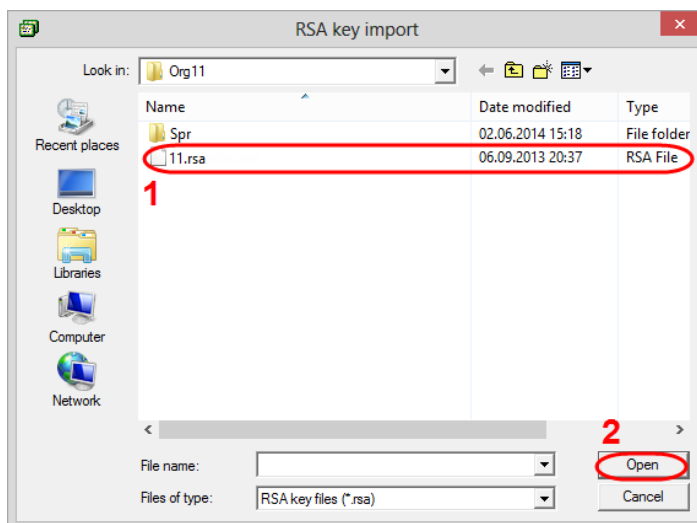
RSA key import

Look in: Org11

Recent places

Desktop

Libraries

Computer

Network

| Name | Date modified | Type |
|---|---|---|
| Spr | 02.06.2014 15:18 | File folder |
| 11.rsa | 06.09.2013 20:37 | RSA File |

1

2

File name:

Files of type: RSA key files (*.rsa)

Open

Cancel